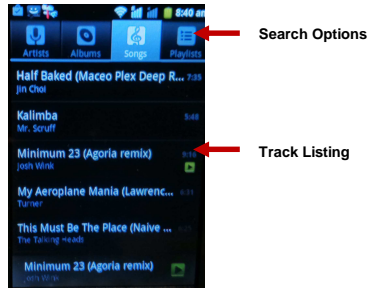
8:40 a

Artists Albums Songs Playlists

Search Options

Half Baked (Maceo Plex Deep R 7:35
Jin Choi

Kalimba 5:48
Mr. Scruff

Minimum 23 (Agoria remix) 8:16
Josh Wink

Track Listing

My Aeroplane Mania (Lawrenc 6:51
Turner

This Must Be The Place (Naive
The Talking Heads

Minimum 23 (Agoria remix)
Josh Wink